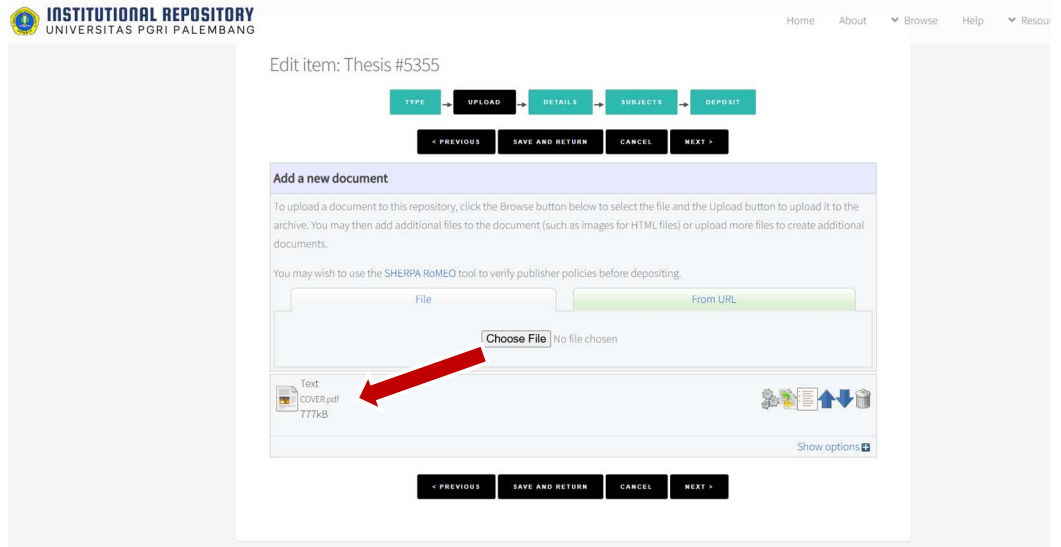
INSTITUTIONAL REPOSITORY
UNIVERSITAS PGRI PALEMBANG

Home About Browse Help Resou

Edit item: Thesis #5355

TYPE → UPLOAD → DETAILS → SUBJECTS → DEPOSIT

< PREVIOUS SAVE AND RETURN CANCEL NEXT >

Add a new document

To upload a document to this repository, click the Browse button below to select the file and the Upload button to upload it to the archive. You may then add additional files to the document (such as images for HTML files) or upload more files to create additional documents.

You may wish to use the SHERPA RoMEO tool to verify publisher policies before depositing.

File From URL

Choose File No file chosen

Text
COVER.pdf
777kB

Show options

< PREVIOUS SAVE AND RETURN CANCEL NEXT >